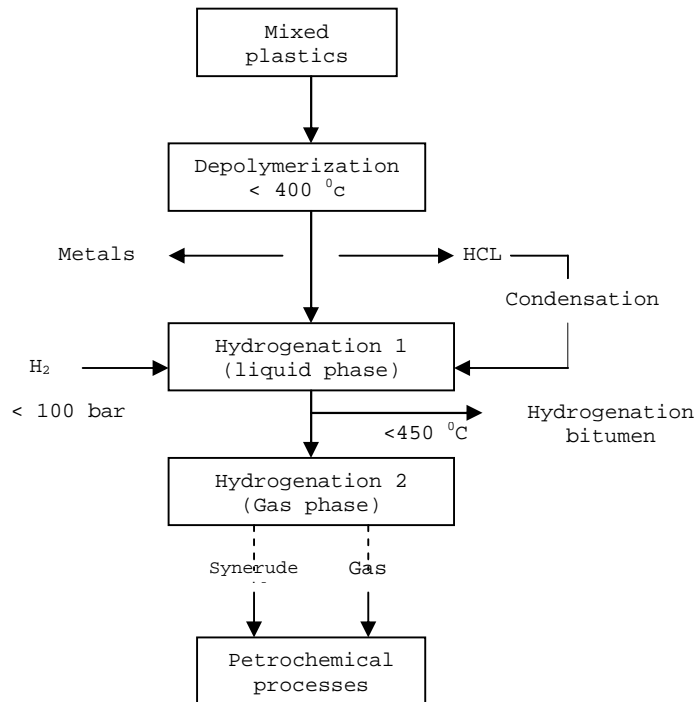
Mixed plastics

Depolymerization
< 400 $^0$c

Metals

HCL

Condensation

$H_2$

< 100 bar

Hydrogenation 1
(liquid phase)

<450 $^0$C

Hydrogenation
bitumen

Hydrogenation 2
(Gas phase)

Synerude

Gas

Petrochemical
processes